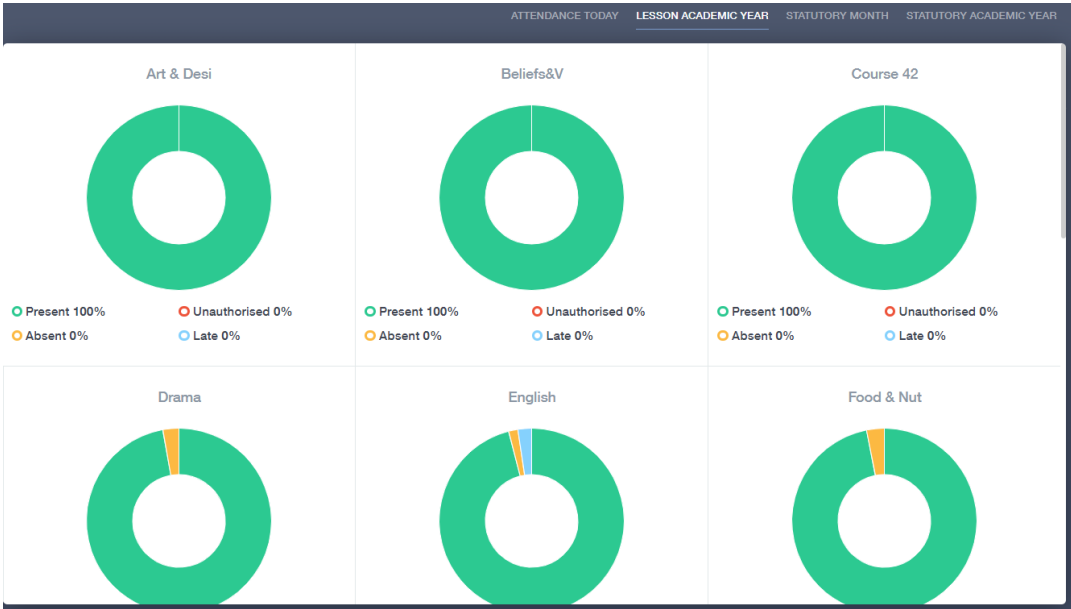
ATTENDANCE TODAY LESSON ACADEMIC YEAR STATUTORY MONTH STATUTORY ACADEMIC YEAR

Art & Desi

Present 100% Unauthorised 0%
Absent 0% Late 0%

Beliefs&V

Present 100% Unauthorised 0%
Absent 0% Late 0%

Course 42

Present 100% Unauthorised 0%
Absent 0% Late 0%

Drama

English

Food & Nut